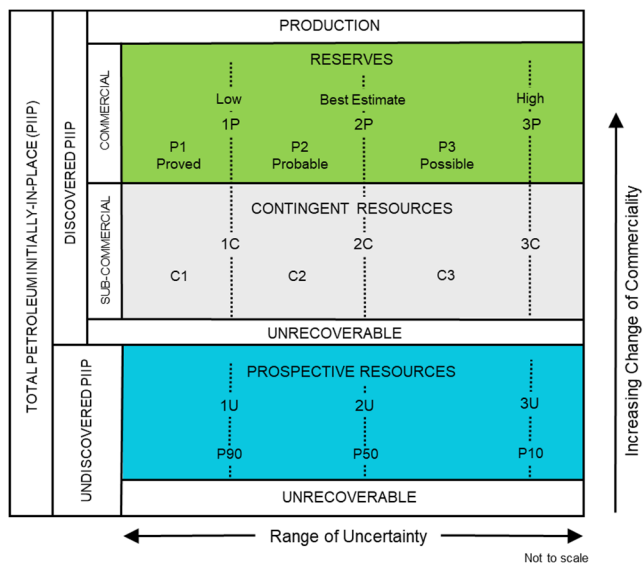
TOTAL PETROLEUM INITIALLY-IN-PLACE (PIIP)

DISCOVERED PIIP

PRODUCTION

COMMERCIAL

RESERVES

Low
1P

Best Estimate
2P

High
3P

P1
Proved

P2
Probable

P3
Possible

SUB-COMMERCIAL

CONTINGENT RESOURCES

1C

2C

3C

C1

C2

C3

UNRECOVERABLE

UNDISCOVERED PIIP

PROSPECTIVE RESOURCES

1U

2U

3U

P90

P50

P10

UNRECOVERABLE

Increasing Change of Commerciality

Range of Uncertainty

Not to scale